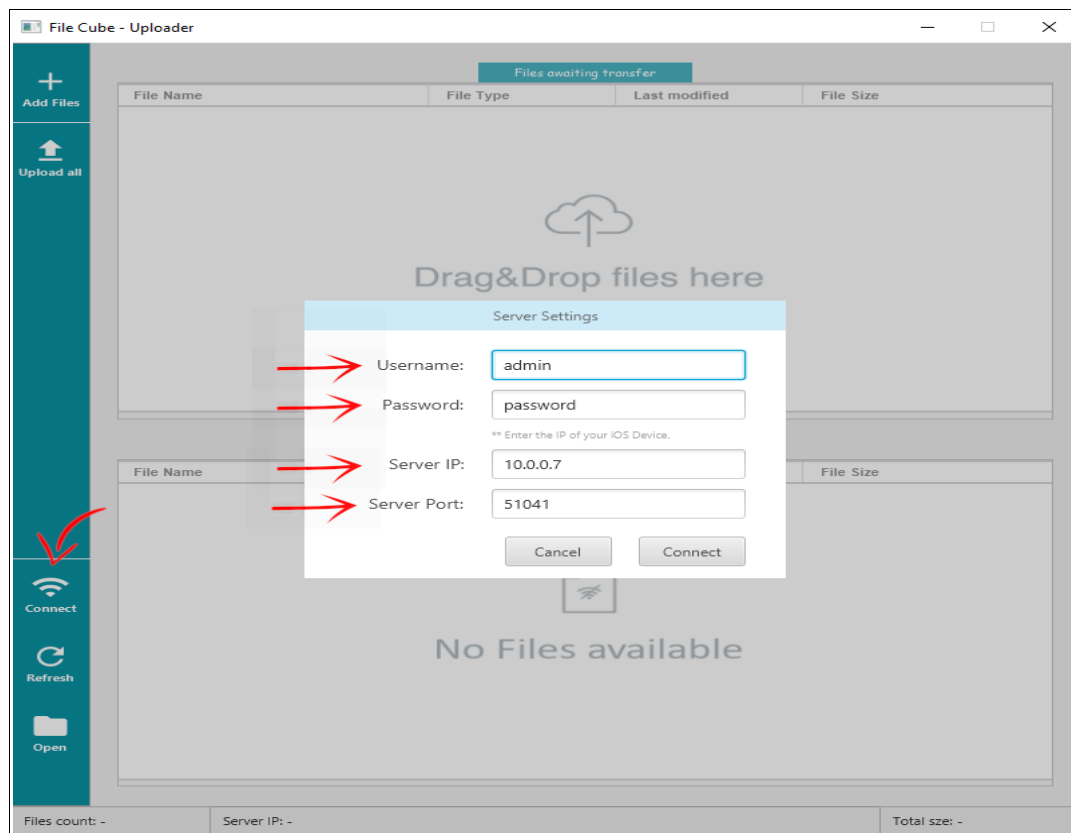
File Cube - Uploader

Add Files

Upload all

Files awaiting transfer

| File Name | File Type | Last modified | File Size |
|---|---|---|---|

Drag&Drop files here

Server Settings

Username: admin

Password: password

** Enter the IP of your iOS Device.

Server IP: 10.0.0.7

Server Port: 51041

Cancel Connect

| File Name | File Size |
|---|---|

No Files available

Connect

Refresh

Open

Files count: -

Server IP: -

Total size: -